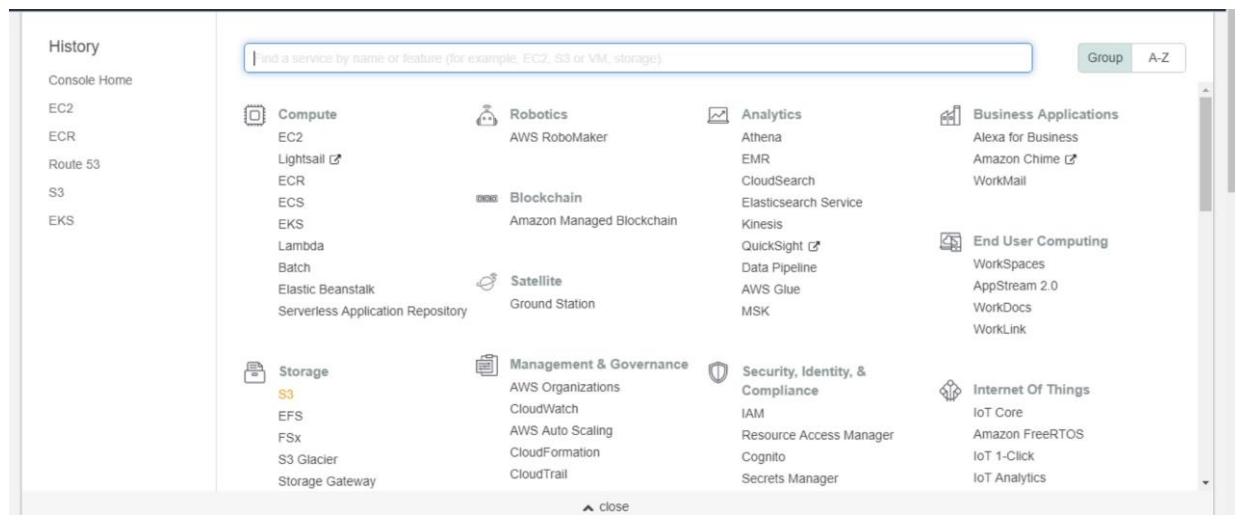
History
Console Home
EC2
ECR
Route 53
S3
EKS

Find a service by name or feature (for example, EC2, S3 or VM, storage).

Group A-Z

Compute
EC2
Lightsail
ECR
ECS
EKS
Lambda
Batch
Elastic Beanstalk
Serverless Application Repository

Storage
S3
EFS
FSx
S3 Glacier
Storage Gateway

Robotics
AWS RoboMaker

Blockchain
Amazon Managed Blockchain

Satellite
Ground Station

Management & Governance
AWS Organizations
CloudWatch
AWS Auto Scaling
CloudFormation
CloudTrail

Analytics
Athena
EMR
CloudSearch
Elasticsearch Service
Kinesis
QuickSight
Data Pipeline
AWS Glue
MSK

Security, Identity, & Compliance
IAM
Resource Access Manager
Cognito
Secrets Manager

Business Applications
Alexa for Business
Amazon Chime
WorkMail

End User Computing
WorkSpaces
AppStream 2.0
WorkDocs
WorkLink

Internet Of Things
IoT Core
Amazon FreeRTOS
IoT 1-Click
IoT Analytics

close